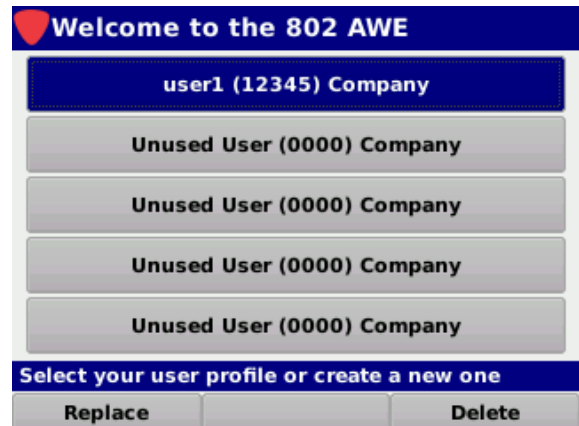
Welcome to the 802 AWE

user1 (12345) Company

Unused User (0000) Company

Unused User (0000) Company

Unused User (0000) Company

Unused User (0000) Company

Select your user profile or create a new one

Replace

Delete